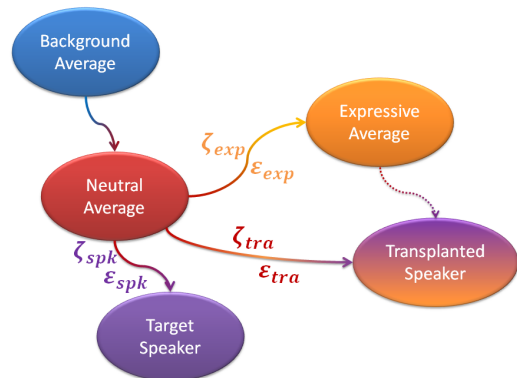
Background Average

Expressive Average

$\zeta_{exp}$

$\varepsilon_{exp}$

Neutral Average

$\zeta_{tra}$

$\varepsilon_{tra}$

Transplanted Speaker

$\zeta_{spk}$

$\varepsilon_{spk}$

Target Speaker